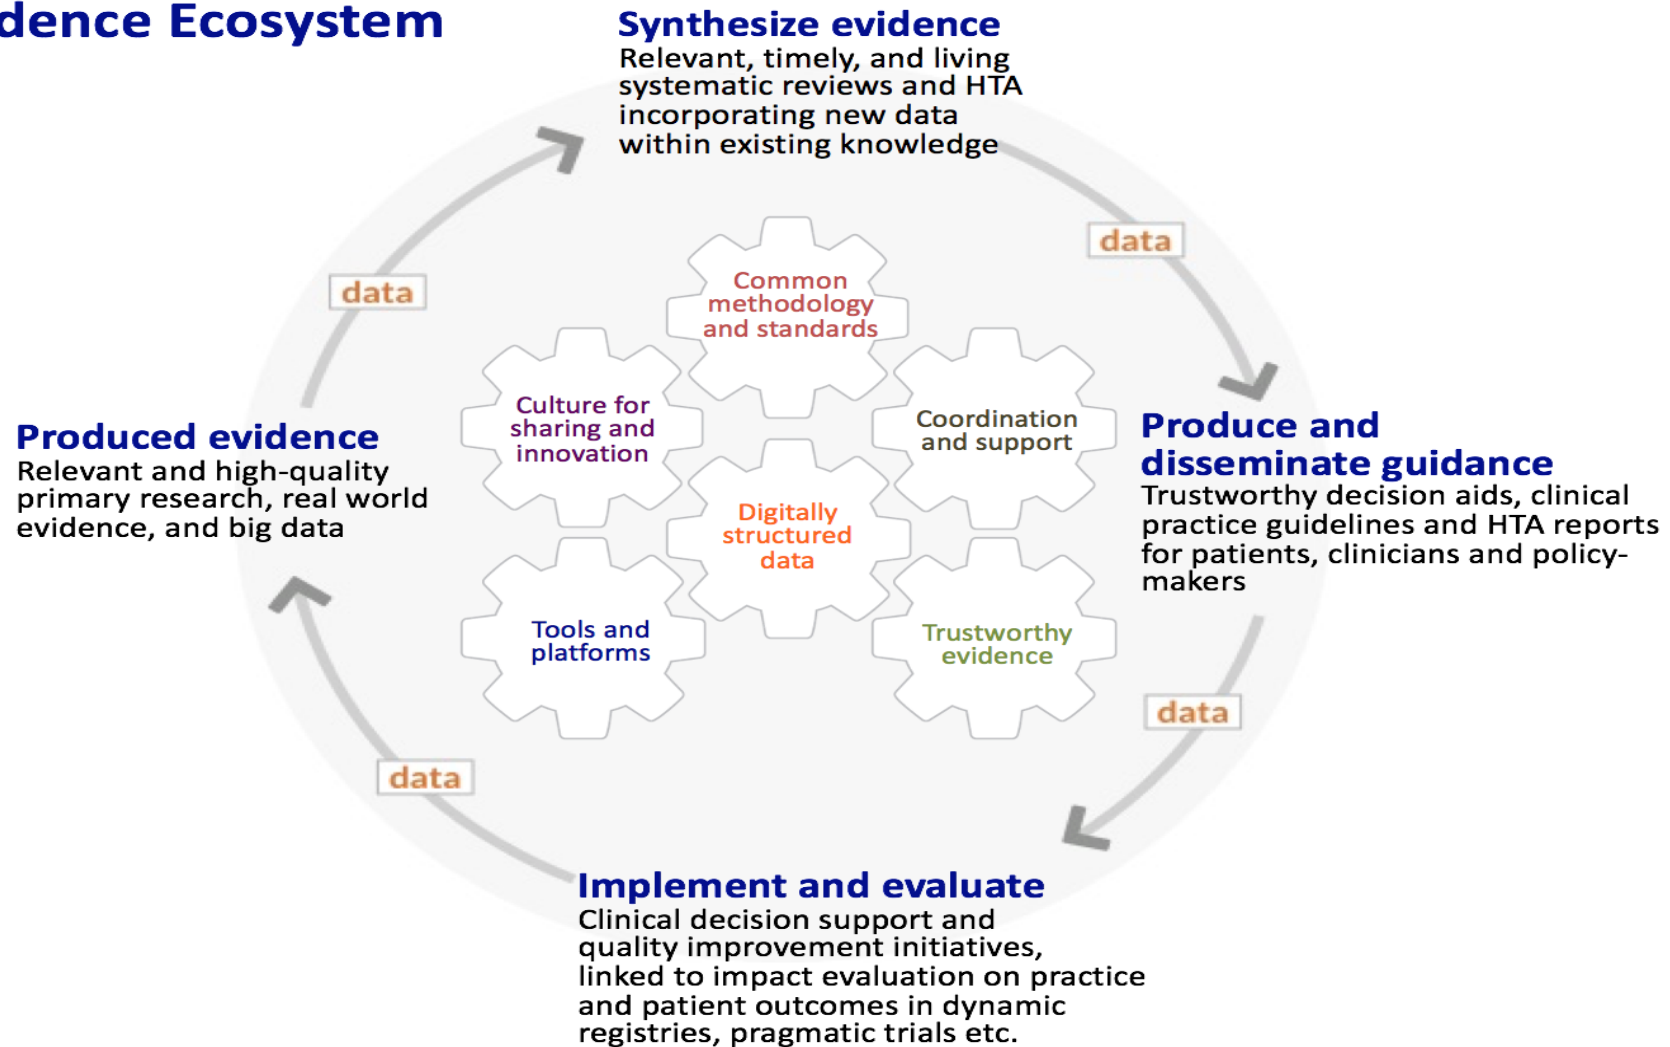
dence Ecosystem

Synthesize evidence
Relevant, timely, and living systematic reviews and HTA incorporating new data within existing knowledge

data

data

Common methodology and standards

Culture for sharing and innovation

Coordination and support

Digitally structured data

Tools and platforms

Trustworthy evidence

Produced evidence
Relevant and high-quality primary research, real world evidence, and big data

Produce and disseminate guidance
Trustworthy decision aids, clinical practice guidelines and HTA reports for patients, clinicians and policy-makers

data

data

Implement and evaluate
Clinical decision support and quality improvement initiatives, linked to impact evaluation on practice and patient outcomes in dynamic registries, pragmatic trials etc.